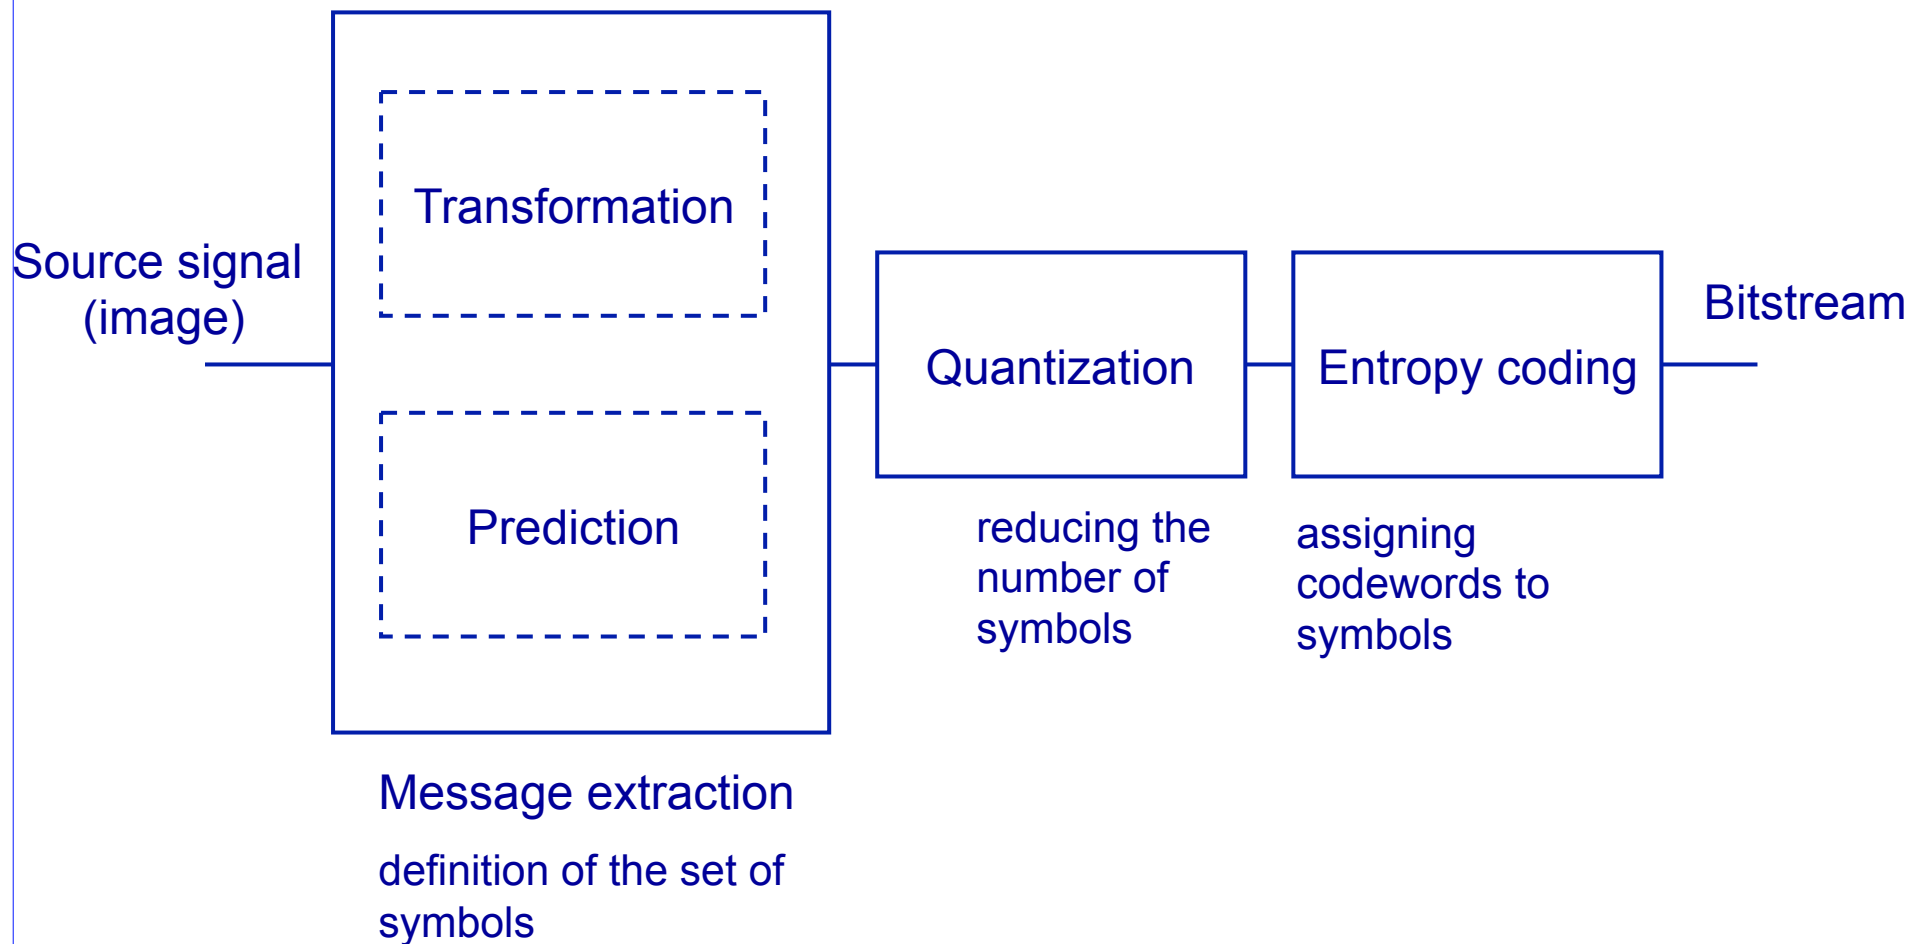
Source signal (image)

Transformation

Prediction

Message extraction

definition of the set of symbols

Quantization

reducing the number of symbols

Entropy coding

assigning codewords to symbols

Bitstream